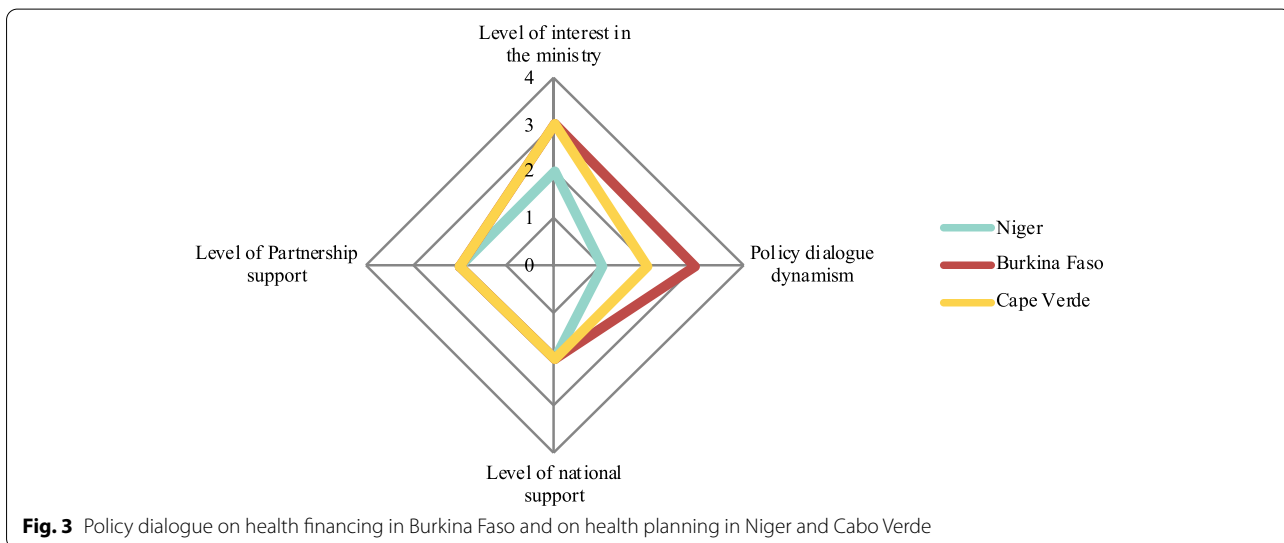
Level of interest in the ministry

4

3

2

1

0

Level of Partnership support

Policy dialogue dynamism

Level of national support

Niger

Burkina Faso

Cape Verde

**Fig. 3** Policy dialogue on health financing in Burkina Faso and on health planning in Niger and Cabo Verde